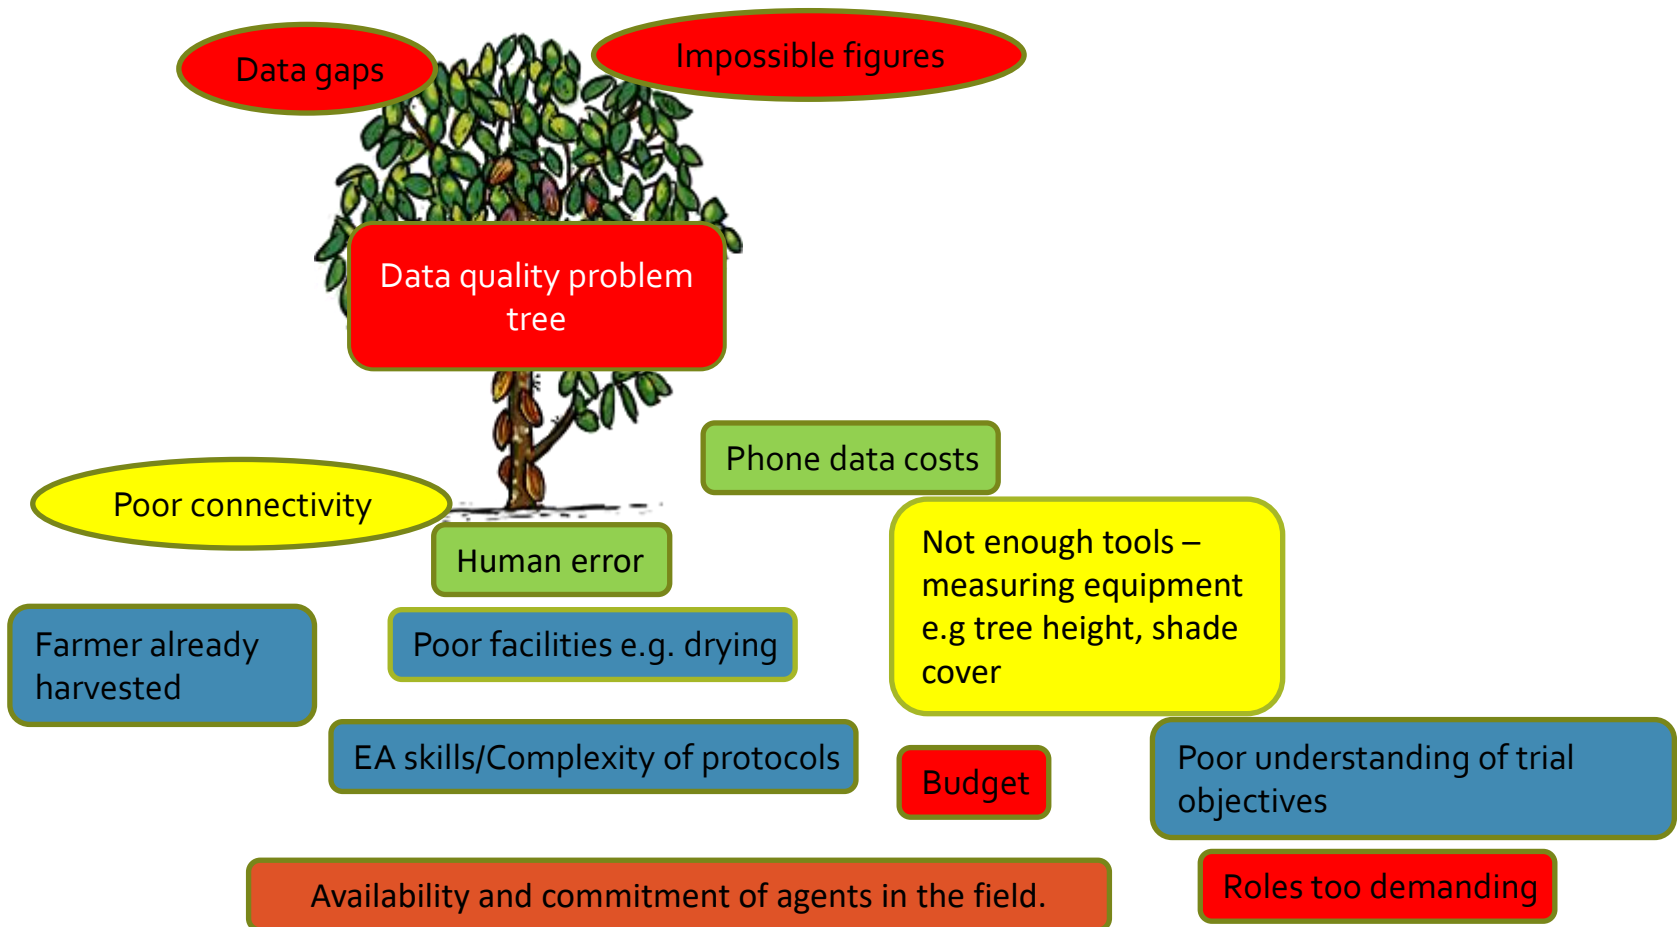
Data gaps

Impossible figures

Data quality problem tree

Phone data costs

Poor connectivity

Human error

Not enough tools – measuring equipment e.g tree height, shade cover

Farmer already harvested

Poor facilities e.g. drying

EA skills/Complexity of protocols

Budget

Poor understanding of trial objectives

Availability and commitment of agents in the field.

Roles too demanding